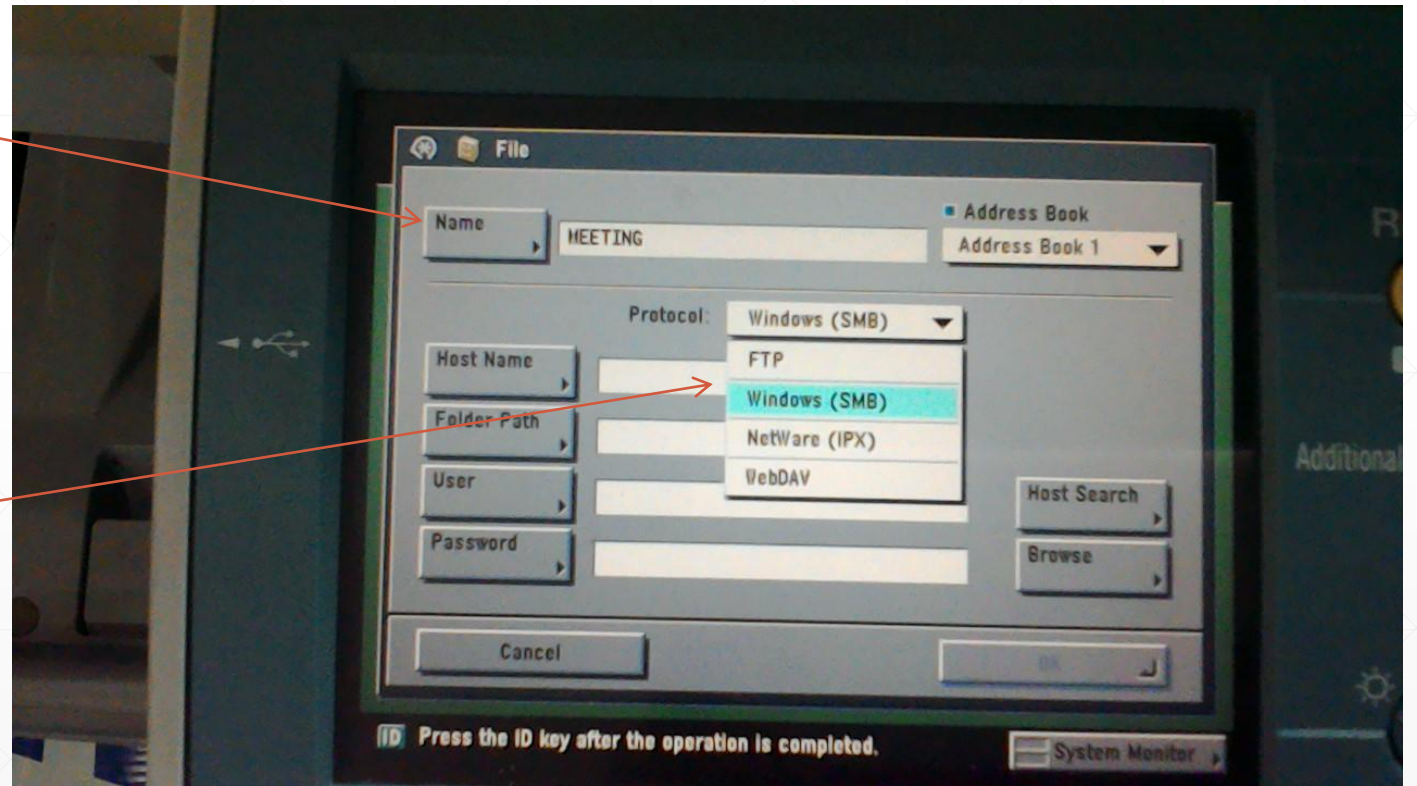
File

Name

MEETING

Address Book

Address Book 1

Protocol: Windows (SMB)

FTP

Windows (SMB)

NetWare (IPX)

WebDAV

Host Name

Folder Path

User

Password

Host Search

Browse

Cancel

OK

R

Additional

ID Press the ID key after the operation is completed.

System Monitor